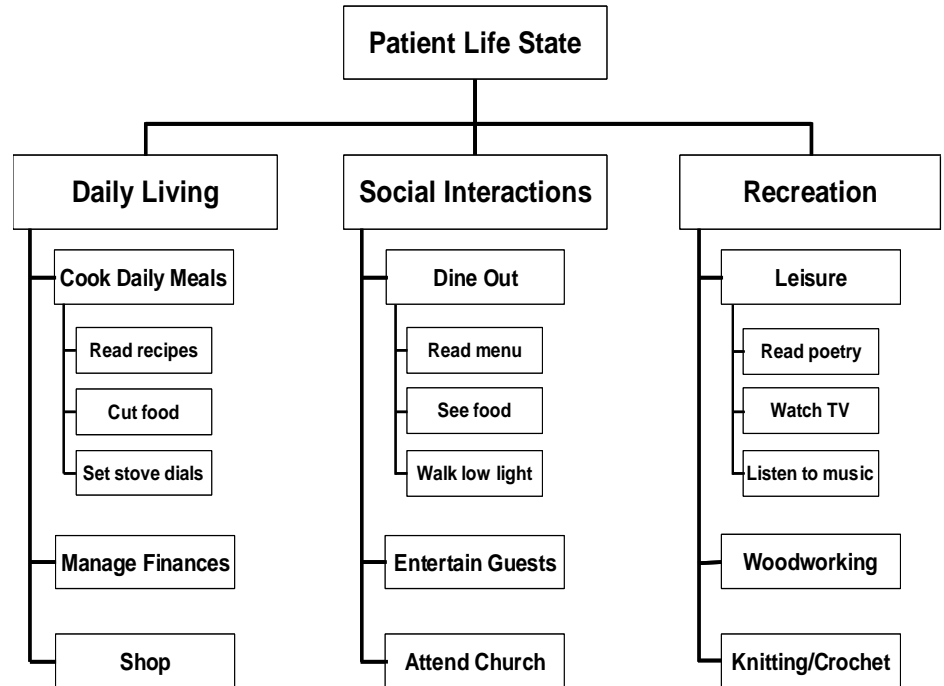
Patient Life State

Daily Living

Cook Daily Meals

Read recipes

Cut food

Set stove dials

Manage Finances

Shop

Social Interactions

Dine Out

Read menu

See food

Walk low light

Entertain Guests

Attend Church

Recreation

Leisure

Read poetry

Watch TV

Listen to music

Woodworking

Knitting/Crochet